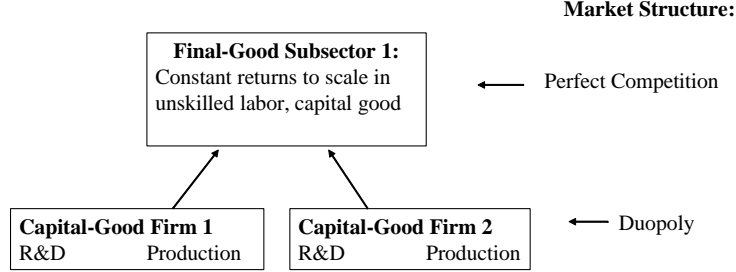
Market Structure:

Final-Good Subsector 1:
Constant returns to scale in unskilled labor, capital good

Perfect Competition

Capital-Good Firm 1
R&D Production

Capital-Good Firm 2
R&D Production

Duopoly